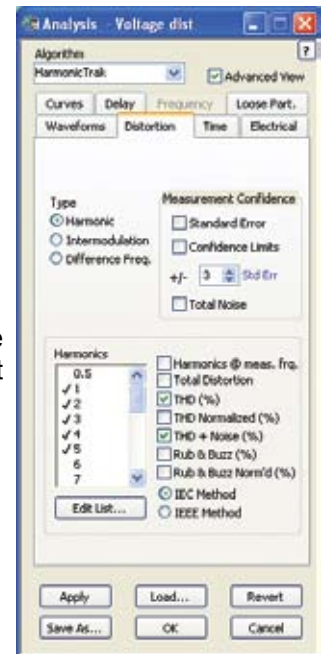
Analysis - Voltage dist

Algorithm
HarmonicTrak
Advanced View

Curves | Delay | Frequency | Loose Part.
Waveforms | Distortion | Time | Electrical

Type
Harmonic
Intermodulation
Difference Freq.

Measurement Confidence
Standard Error
Confidence Limits
+/- 3 Std Err
Total Noise

Harmonics
0.5
✓1
✓2
✓3
✓4
✓5
6
7

Harmonics @ meas. frq.
Total Distortion
THD (%)
THD Normalized (%)
THD + Noise (%)
Rub & Buzz (%)
Rub & Buzz Norm'd (%)
IEC Method
IEEE Method

Edit List...

Apply | Load... | Revert
Save As... | OK | Cancel